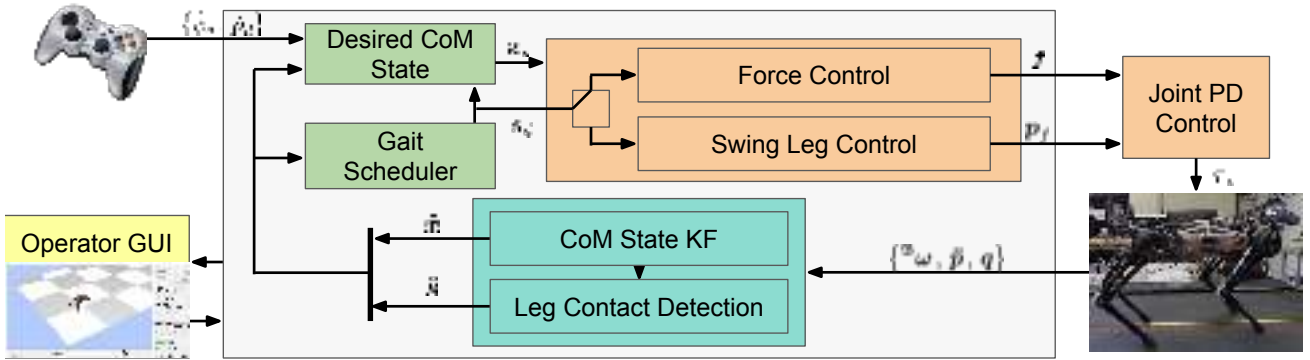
$\{\dot{v}, \dot{\psi}_d\}$

Desired CoM State

$x_d$

Force Control

$f$

Joint PD Control

Gait Scheduler

$s_\phi$

Swing Leg Control

$p_f$

$\tau$

Operator GUI

$\hat{x}$

CoM State KF

$\{a, \omega, \tilde{p}, q\}$

$\hat{s}$

Leg Contact Detection